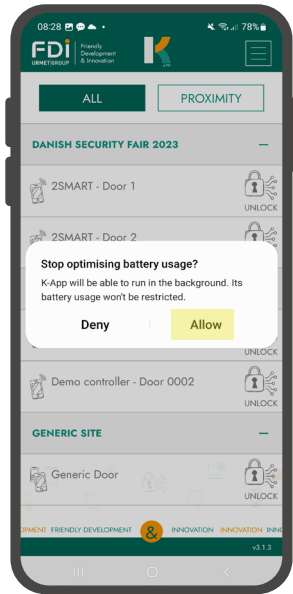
08:28 78%

FDi URMETGROUP Friendly Development & Innovation

K app

ALL

PROXIMITY

DANISH SECURITY FAIR 2023

2SMART - Door 1

UNLOCK

2SMART - Door 2

Stop optimising battery usage?

K-App will be able to run in the background. Its battery usage won't be restricted.

Deny

Allow

UNLOCK

Demo controller - Door 0002

UNLOCK

GENERIC SITE

Generic Door

UNLOCK

OPMENT FRIENDLY DEVELOPMENT & INNOVATION INNOVATION INNO

v3.1.3